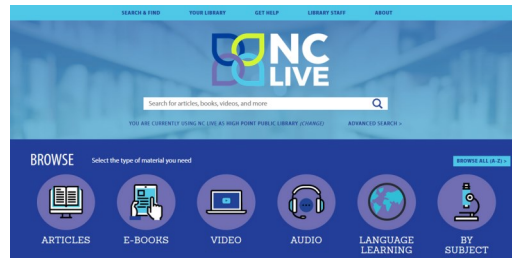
SEARCH & FIND YOUR LIBRARY GET HELP LIBRARY STAFF ABOUT

NC LIVE

Search for articles, books, videos, and more

YOU ARE CURRENTLY USING NC LIVE AS HIGH POINT PUBLIC LIBRARY (CHANGE) ADVANCED SEARCH >

BROWSE Select the type of material you need

BROWSE ALL (A-Z) >

ARTICLES E-BOOKS VIDEO AUDIO LANGUAGE LEARNING BY SUBJECT